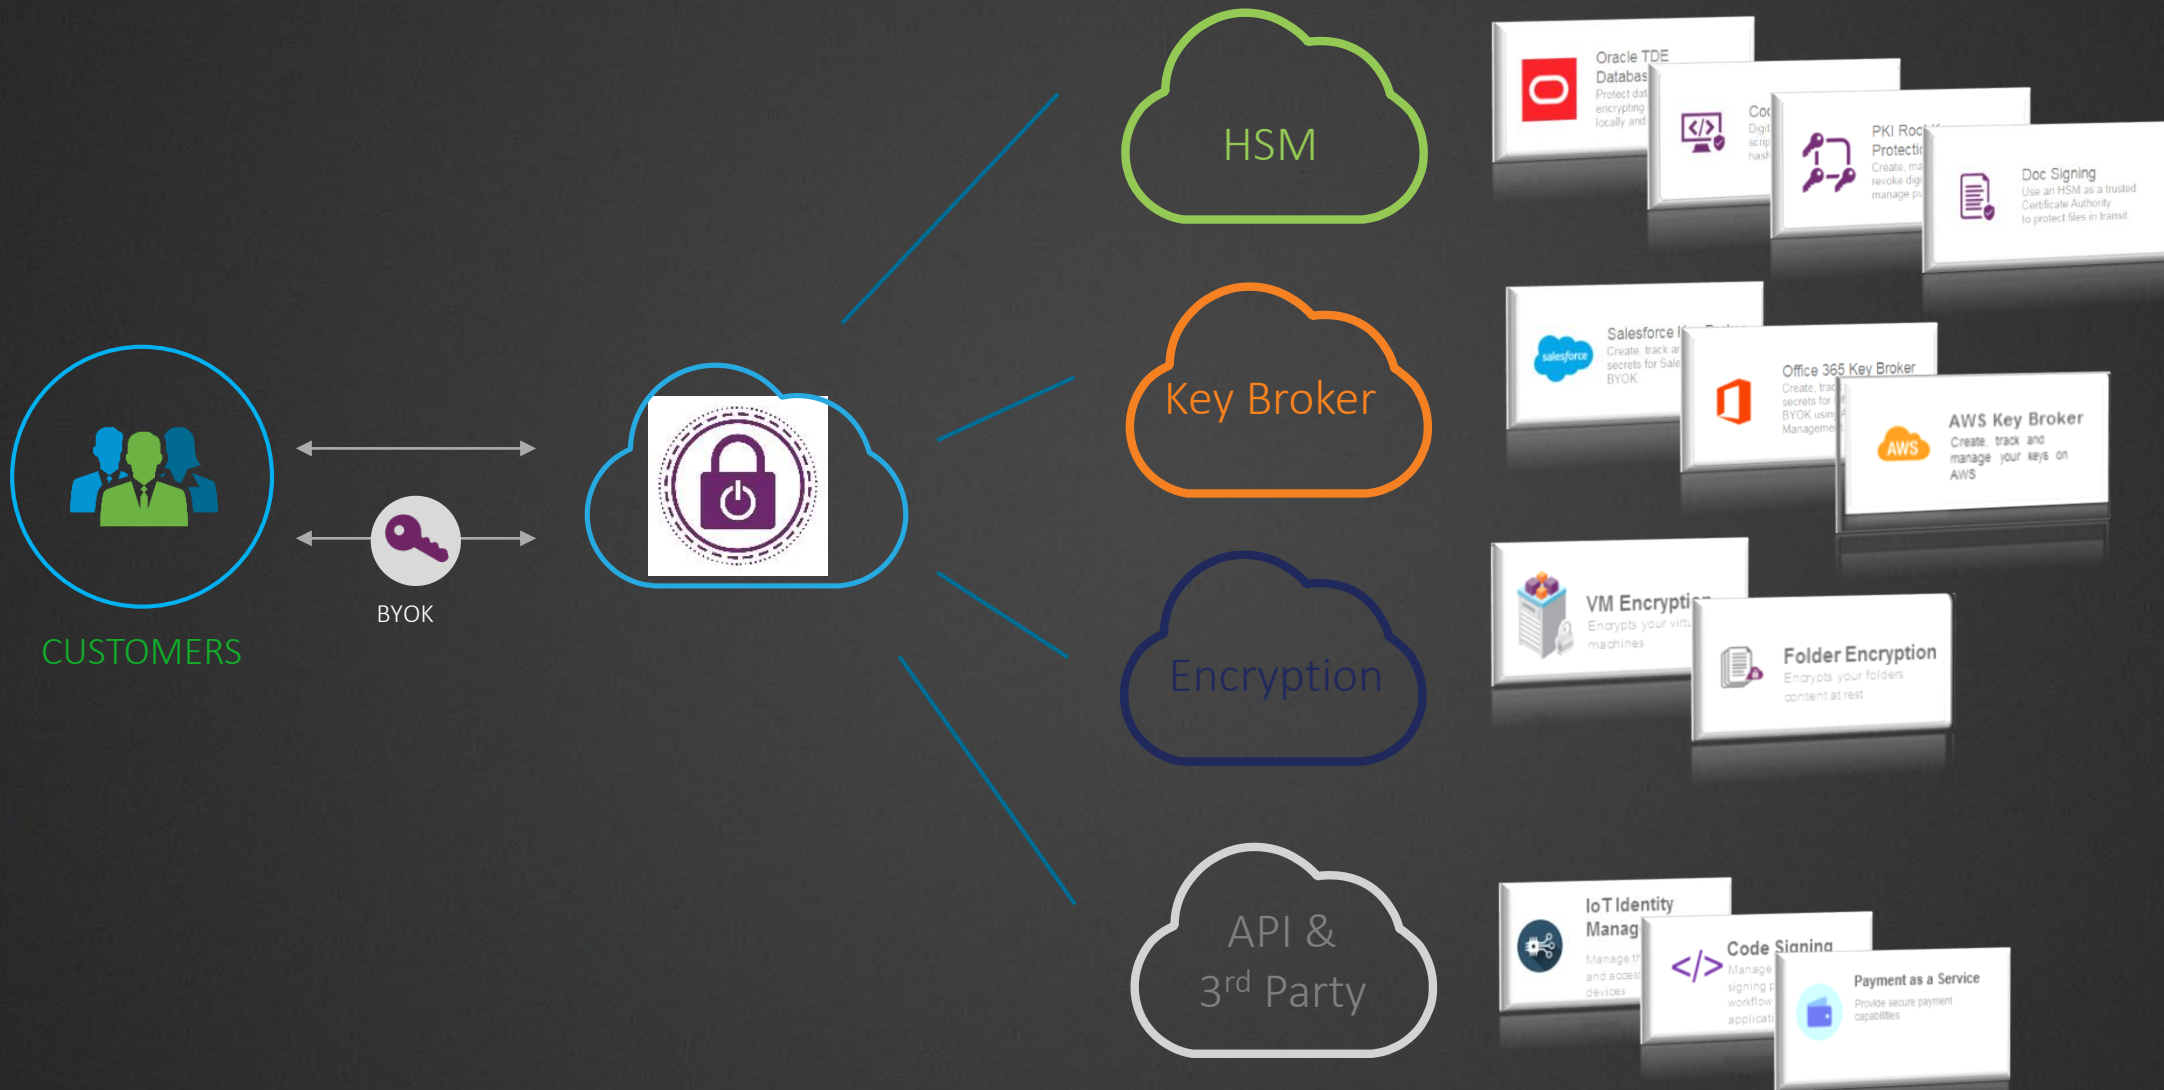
CUSTOMERS

BYOK

HSM

Key Broker

Encryption

API & 3$^{rd}$ Party

Oracle TDE Databas
Protect dat encrypting locally and

Co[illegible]
Digi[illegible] scrip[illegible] hash

PKI Roo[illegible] Protecti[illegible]
Create, ma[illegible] revoke dig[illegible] manage p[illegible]

Doc Signing
Use an HSM as a trusted Certificate Authority to protect files in transit

Salesforce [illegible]
Create, track a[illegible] secrets for Sale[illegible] BYOK

salesforce

Office 365 Key Broker
Create, trac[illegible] secrets for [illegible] BYOK usin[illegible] Manageme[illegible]

AWS Key Broker
Create, track and manage your keys on AWS

AWS

VM Encrypti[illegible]
Encrypts your virt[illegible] machines

Folder Encryption
Encrypts your folders content at rest

IoT Identity Manag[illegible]
Manage th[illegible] and acces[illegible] devices

Code Signing
Manage signing p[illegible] workflow applicat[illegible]

Payment as a Service
Provide secure payment capabilities